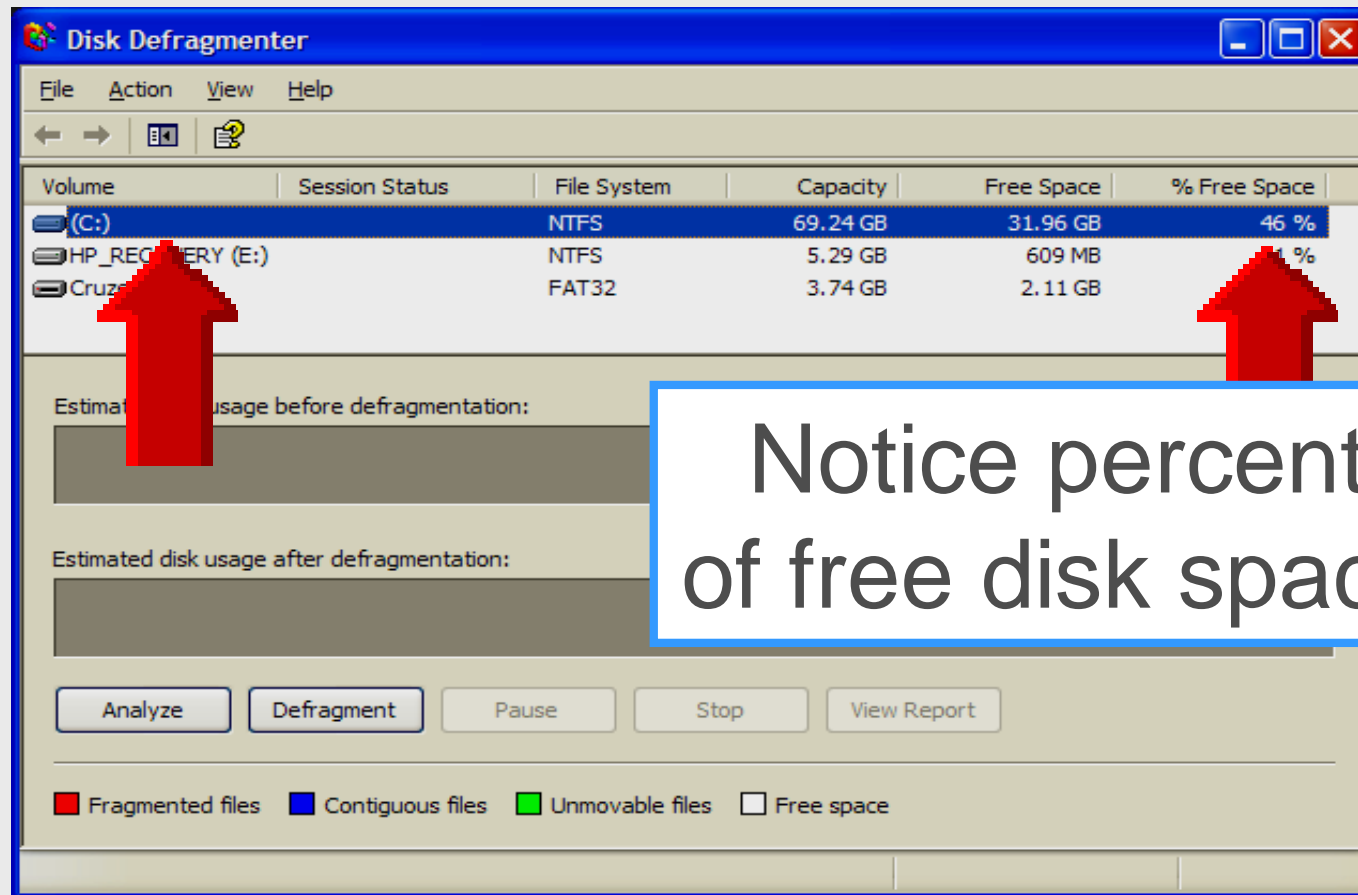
Disk Defragmenter

File Action View Help

| Volume | Session Status | File System | Capacity | Free Space | % Free Space |
|---|---|---|---|---|---|
| (C:) | | NTFS | 69.24 GB | 31.96 GB | 46 % |
| HP_REC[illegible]ERY (E:) | | NTFS | 5.29 GB | 609 MB | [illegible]1 % |
| Cruz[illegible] | | FAT32 | 3.74 GB | 2.11 GB | |

Estimat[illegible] usage before defragmentation:

Estimated disk usage after defragmentation:

Notice percent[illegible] of free disk spac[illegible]

Analyze Defragment Pause Stop View Report

Fragmented files Contiguous files Unmovable files Free space